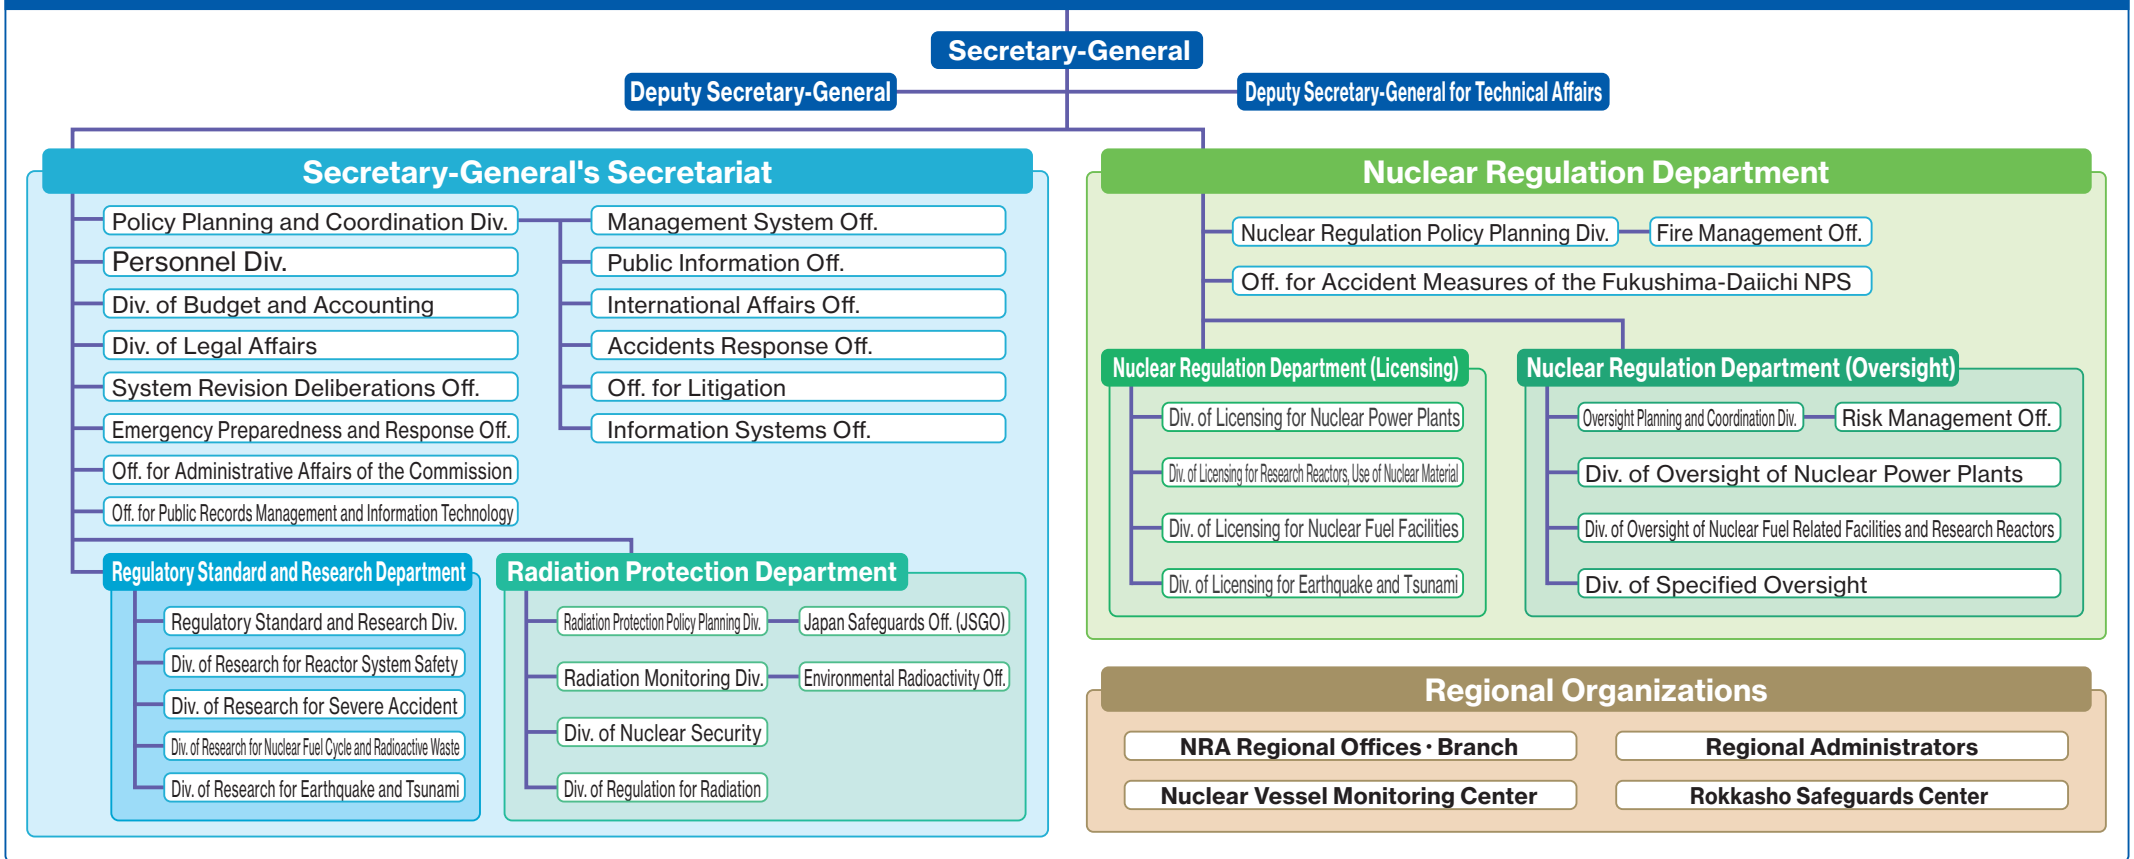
Secretary-General

Deputy Secretary-General

Deputy Secretary-General for Technical Affairs

Secretary-General's Secretariat

Policy Planning and Coordination Div.

Management System Off.

Public Information Off.

International Affairs Off.

Accidents Response Off.

Off. for Litigation

Information Systems Off.

Personnel Div.

Div. of Budget and Accounting

Div. of Legal Affairs

System Revision Deliberations Off.

Emergency Preparedness and Response Off.

Off. for Administrative Affairs of the Commission

Off. for Public Records Management and Information Technology

Regulatory Standard and Research Department

Regulatory Standard and Research Div.

Div. of Research for Reactor System Safety

Div. of Research for Severe Accident

Div. of Research for Nuclear Fuel Cycle and Radioactive Waste

Div. of Research for Earthquake and Tsunami

Radiation Protection Department

Radiation Protection Policy Planning Div.

Japan Safeguards Off. (JSGO)

Radiation Monitoring Div.

Environmental Radioactivity Off.

Div. of Nuclear Security

Div. of Regulation for Radiation

Nuclear Regulation Department

Nuclear Regulation Policy Planning Div.

Fire Management Off.

Off. for Accident Measures of the Fukushima-Daiichi NPS

Nuclear Regulation Department (Licensing)

Div. of Licensing for Nuclear Power Plants

Div. of Licensing for Research Reactors, Use of Nuclear Material

Div. of Licensing for Nuclear Fuel Facilities

Div. of Licensing for Earthquake and Tsunami

Nuclear Regulation Department (Oversight)

Oversight Planning and Coordination Div.

Risk Management Off.

Div. of Oversight of Nuclear Power Plants

Div. of Oversight of Nuclear Fuel Related Facilities and Research Reactors

Div. of Specified Oversight

Regional Organizations

NRA Regional Offices · Branch

Regional Administrators

Nuclear Vessel Monitoring Center

Rokkasho Safeguards Center